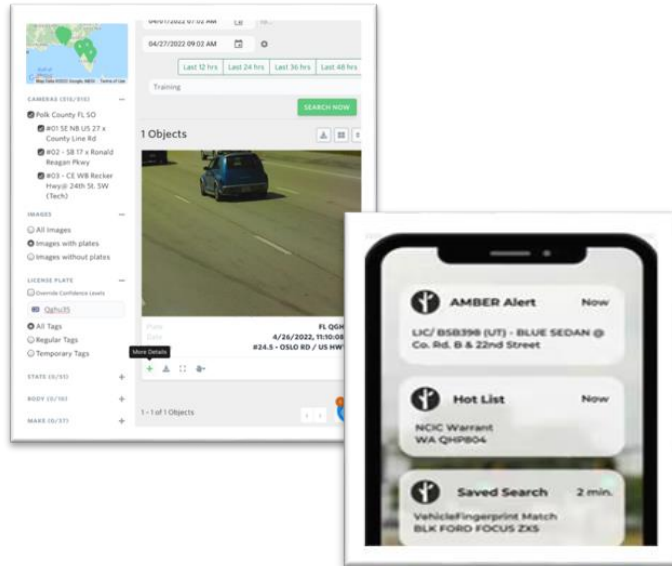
04/01/2022 07:02 AM

04/27/2022 09:02 AM

Last 12 hrs Last 24 hrs Last 36 hrs Last 48 hrs

Training

SEARCH NOW

Map Data ©2022 Google, INEGI Terms of Use

CAMERAS (3/3)

Polk County FL SO

#01 SE NB US 27 x County Line Rd

#02 - SB 17 x Ronald Reagan Pkwy

#03 - CE WB Recker Hwy@ 24th St. SW (Tech)

IMAGES

All Images

Images with plates

Images without plates

LICENSE PLATE

Override Confidence Levels

Qghu35

All Tags

Regular Tags

Temporary Tags

STATE (0/51)

BODY (0/10)

MAKE (0/37)

1 Objects

Plate FL QGH

Date 4/26/2022, 11:10:08

#24.5 - OSLO RD / US HWY

More Details

1 - 1 of 1 Objects

AMBER Alert Now

LIC/ BSB398 (UT) - BLUE SEDAN @ Co. Rd. B & 22nd Street

Hot List Now

NCIC Warrant
WA QHP804

Saved Search 2 min.

VehicleFingerprint Match
BLK FORD FOCUS ZX5